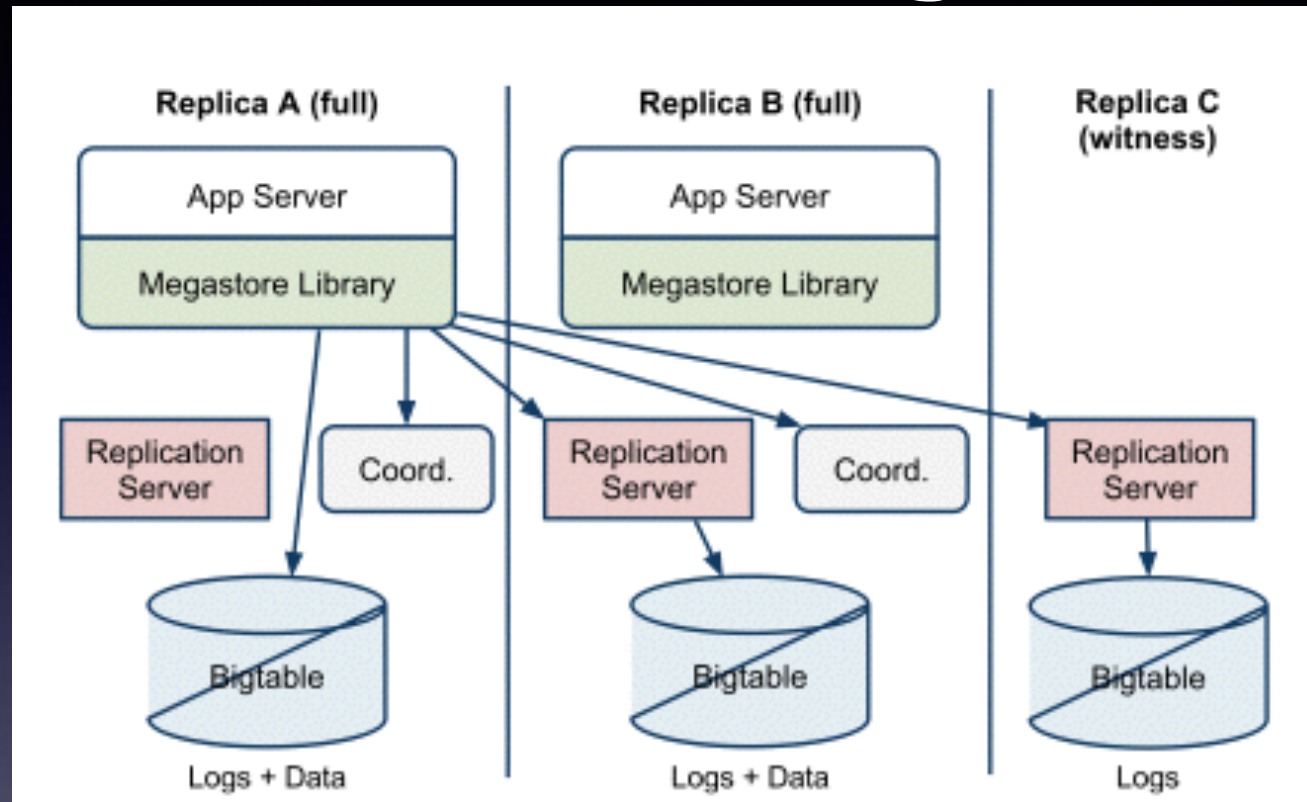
Replica A (full)

App Server

Megastore Library

Replication Server

Coord.

Bigtable

Logs + Data

Replica B (full)

App Server

Megastore Library

Replication Server

Coord.

Bigtable

Logs + Data

Replica C (witness)

Replication Server

Bigtable

Logs